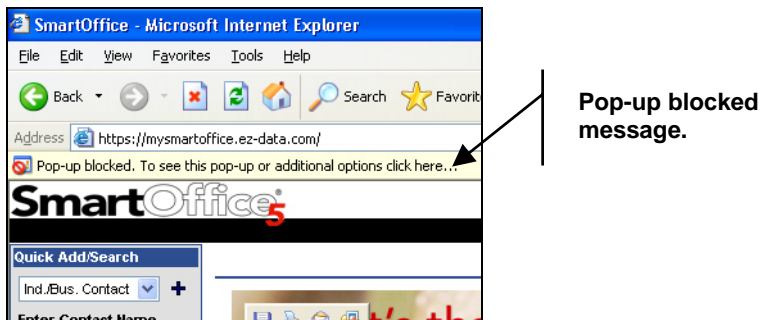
SmartOffice - Microsoft Internet Explorer

File Edit View Favorites Tools Help

Back Search Favorit

Address https://mysmartoffice.ez-data.com/

Pop-up blocked. To see this pop-up or additional options click here...

SmartOffice 5

Quick Add/Search

Ind./Bus. Contact

Enter Contact Name

Pop-up blocked message.